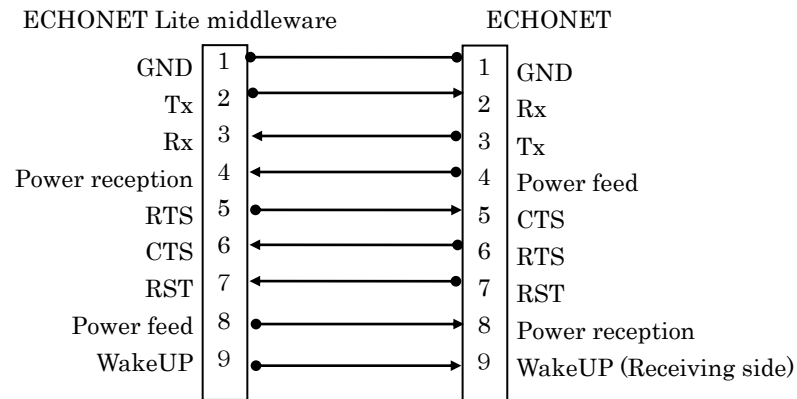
ECHONET Lite middleware

ECHONET

| ECHONET Lite middleware | Pin | Pin | ECHONET |
|---|---|---|---|
| GND | 1 | 1 | GND |
| Tx | 2 | 2 | Rx |
| Rx | 3 | 3 | Tx |
| Power reception | 4 | 4 | Power feed |
| RTS | 5 | 5 | CTS |
| CTS | 6 | 6 | RTS |
| RST | 7 | 7 | RST |
| Power feed | 8 | 8 | Power reception |
| WakeUP | 9 | 9 | WakeUP (Receiving side) |